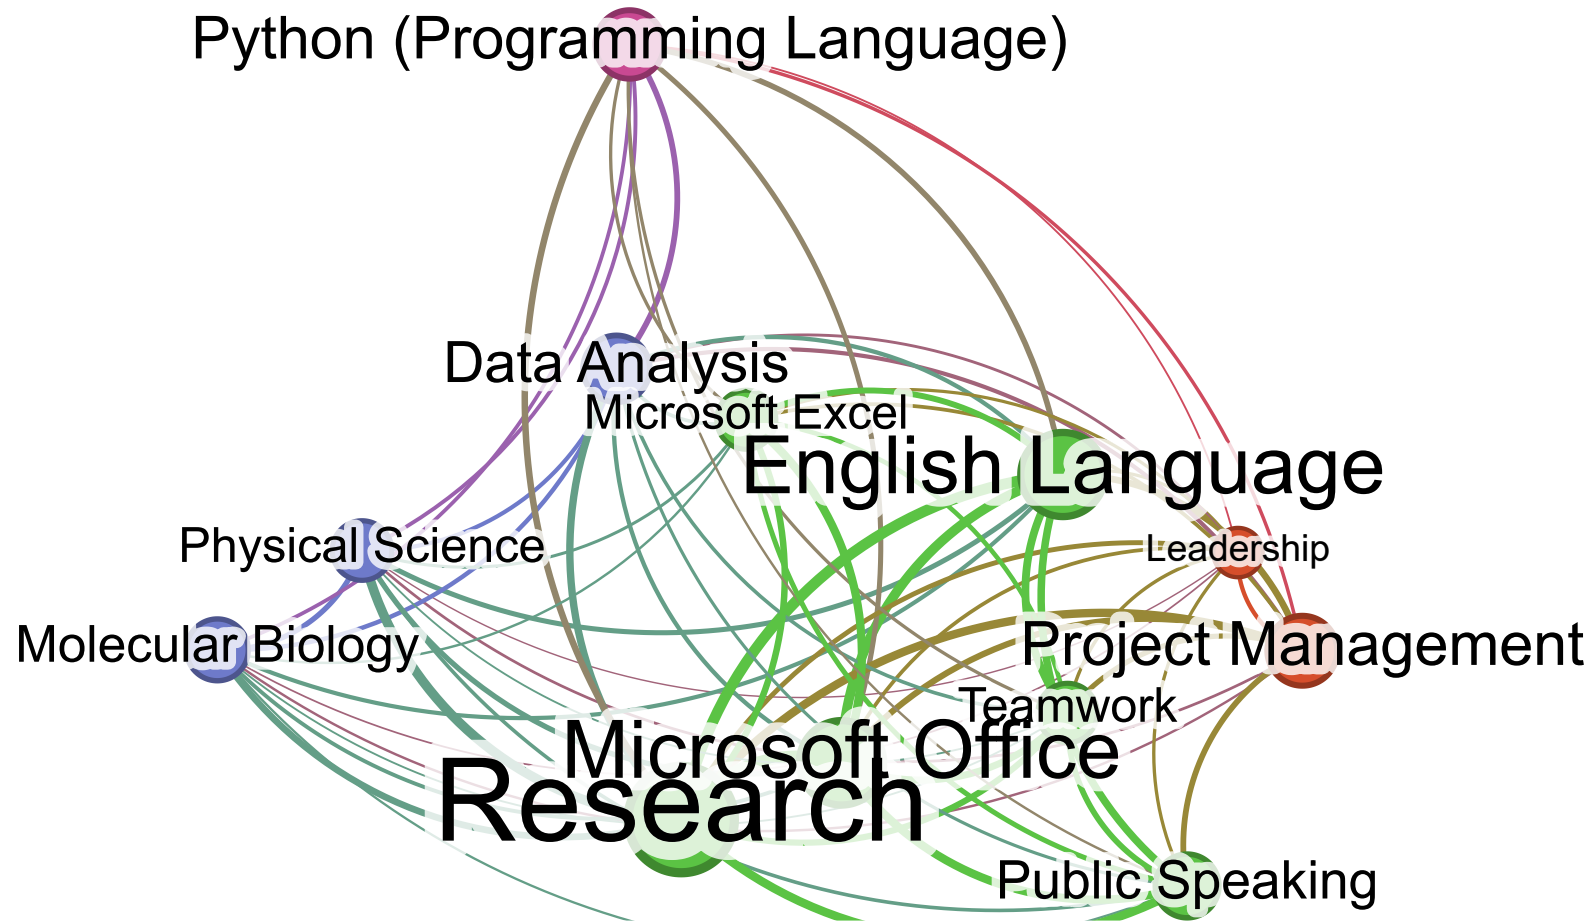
Python (Programming Language)

Data Analysis

Microsoft Excel

English Language

Physical Science

Leadership

Molecular Biology

Project Management

Teamwork

Microsoft Office

Research

Public Speaking